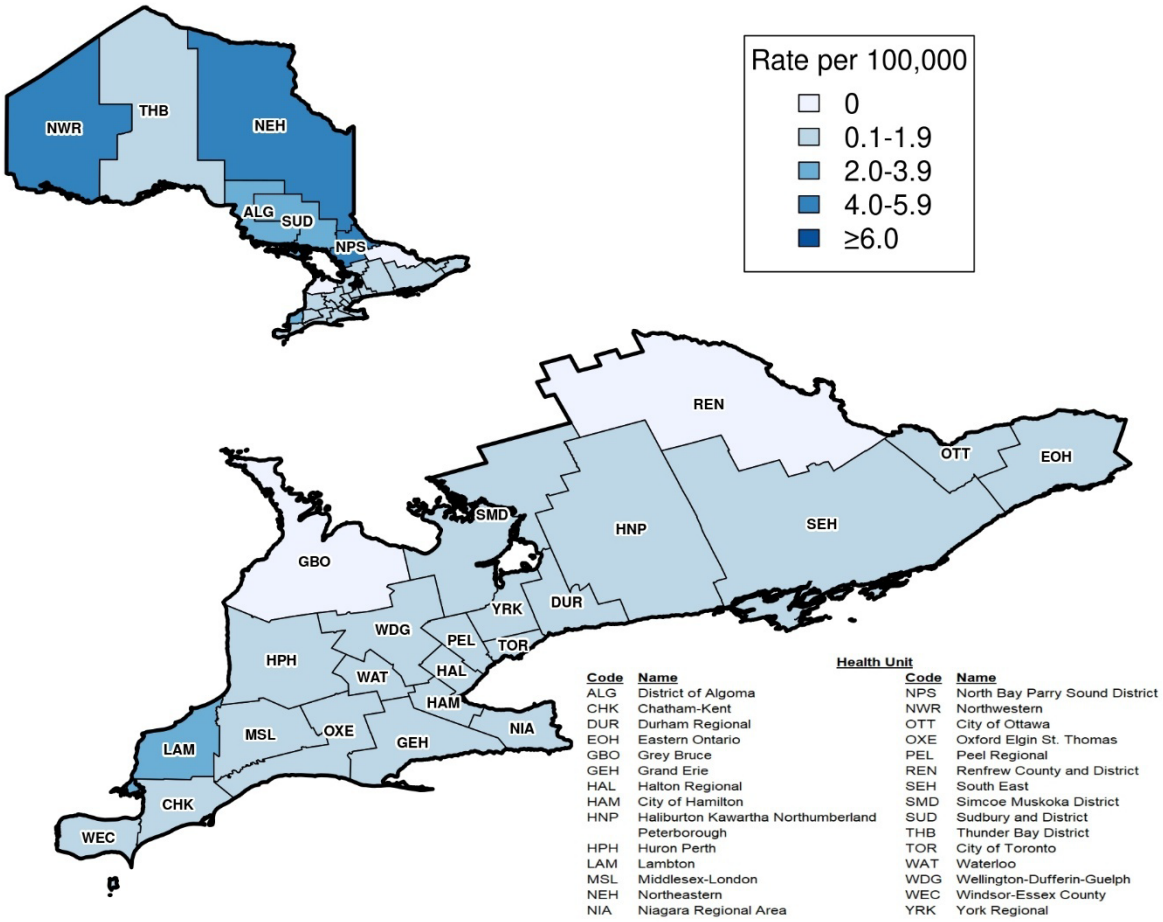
Rate per 100,000
0
0.1-1.9
2.0-3.9
4.0-5.9
≥6.0

NWR
THB
NEH
ALG
SUD
NPS

REN
OTT
EOH
SMD
HNP
SEH
GBO
DUR
YRK
WDG
PEL
TOR
HPH
WAT
HAL
HAM
NIA
MSL
OXE
GEH
LAM
CHK
WEC

Health Unit

| Code | Name | Code | Name |
|---|---|---|---|
| ALG | District of Algoma | NPS | North Bay Parry Sound District |
| CHK | Chatham-Kent | NWR | Northwestern |
| DUR | Durham Regional | OTT | City of Ottawa |
| EOH | Eastern Ontario | OXE | Oxford Elgin St. Thomas |
| GBO | Grey Bruce | PEL | Peel Regional |
| GEH | Grand Erie | REN | Renfrew County and District |
| HAL | Halton Regional | SEH | South East |
| HAM | City of Hamilton | SMD | Simcoe Muskoka District |
| HNP | Haliburton Kawartha Northumberland Peterborough | SUD | Sudbury and District |
|  |  | THB | Thunder Bay District |
| HPH | Huron Perth | TOR | City of Toronto |
| LAM | Lambton | WAT | Waterloo |
| MSL | Middlesex-London | WDG | Wellington-Dufferin-Guelph |
| NEH | Northeastern | WEC | Windsor-Essex County |
| NIA | Niagara Regional Area | YRK | York Regional |